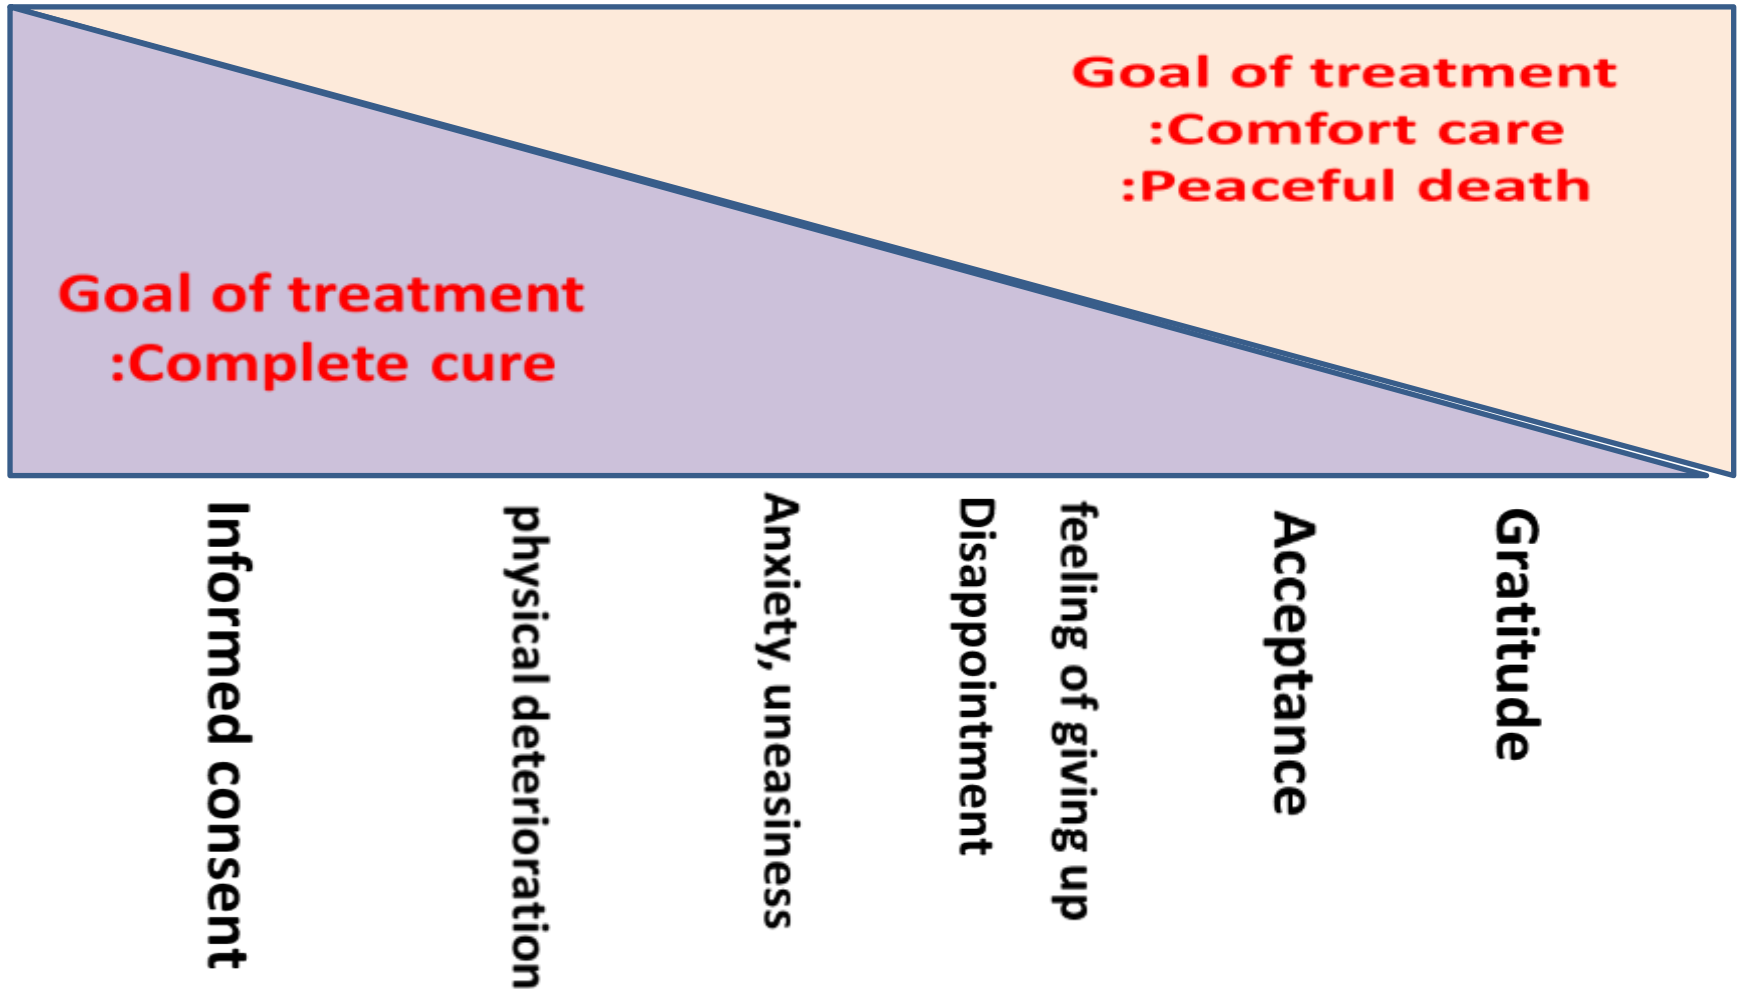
Goal of treatment
:Comfort care
:Peaceful death

Goal of treatment
:Complete cure

Informed consent

physical deterioration

Anxiety, uneasiness

Disappointment

feeling of giving up

Acceptance

Gratitude